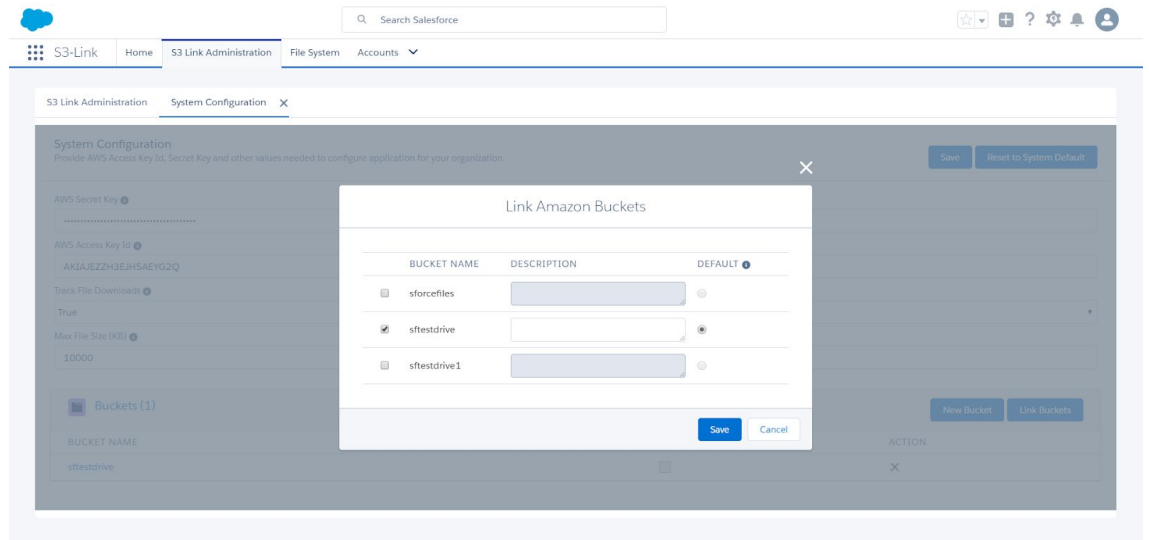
Search Salesforce

S3-Link Home S3 Link Administration File System Accounts

S3 Link Administration System Configuration

System Configuration
Provide AWS Access Key Id, Secret Key and other values needed to configure application for your organization.

Save Reset to System Default

AWS Secret Key
••••••••••••••••••••••••••••••••••••••••
AWS Access Key Id
AKIAJEZZH3EJH5AEYG2Q
Track File Downloads
True
Max File Size (KB)
10000

Buckets (1)
New Bucket Link Buckets

BUCKET NAME ACTION
sftestdrive

Link Amazon Buckets

| | BUCKET NAME | DESCRIPTION | DEFAULT |
|---|---|---|---|
| | sforcefiles | | |
| | sftestdrive | | |
| | sftestdrive1 | | |

Save Cancel